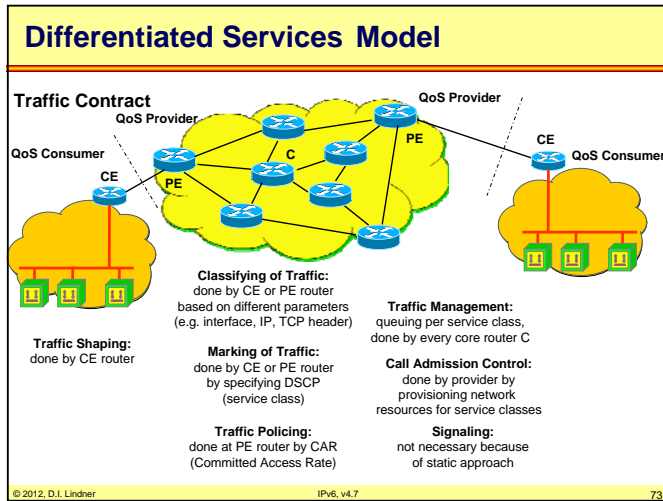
Differentiated Services Model

Traffic Contract

QoS Provider

QoS Provider

QoS Consumer

CE

PE

C

PE

CE

QoS Consumer

Classifying of Traffic: done by CE or PE router based on different parameters (e.g. interface, IP, TCP header)

Traffic Shaping: done by CE router

Marking of Traffic: done by CE or PE router by specifying DSCP (service class)

Traffic Policing: done at PE router by CAR (Committed Access Rate)

Traffic Management: queuing per service class, done by every core router C

Call Admission Control: done by provider by provisioning network resources for service classes

Signaling: not necessary because of static approach

© 2012, D.I. Lindner

IPv6, v4.7

73